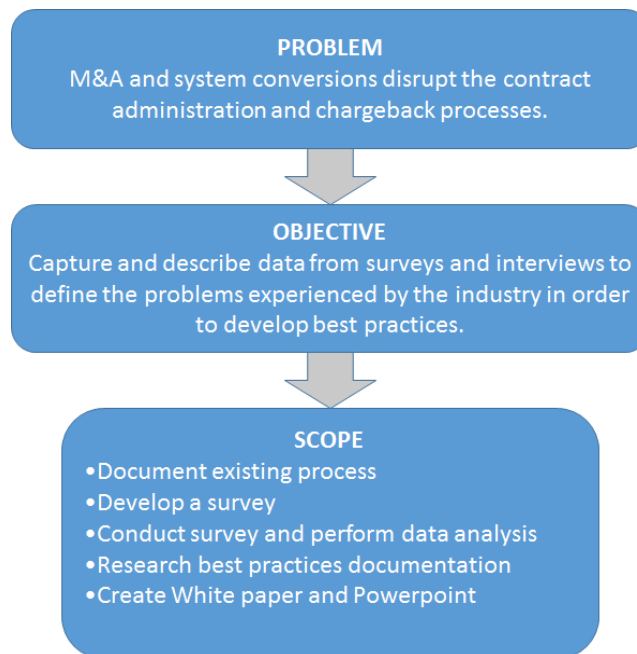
PROBLEM
M&A and system conversions disrupt the contract administration and chargeback processes.

OBJECTIVE
Capture and describe data from surveys and interviews to define the problems experienced by the industry in order to develop best practices.

SCOPE
•Document existing process
•Develop a survey
•Conduct survey and perform data analysis
•Research best practices documentation
•Create White paper and Powerpoint